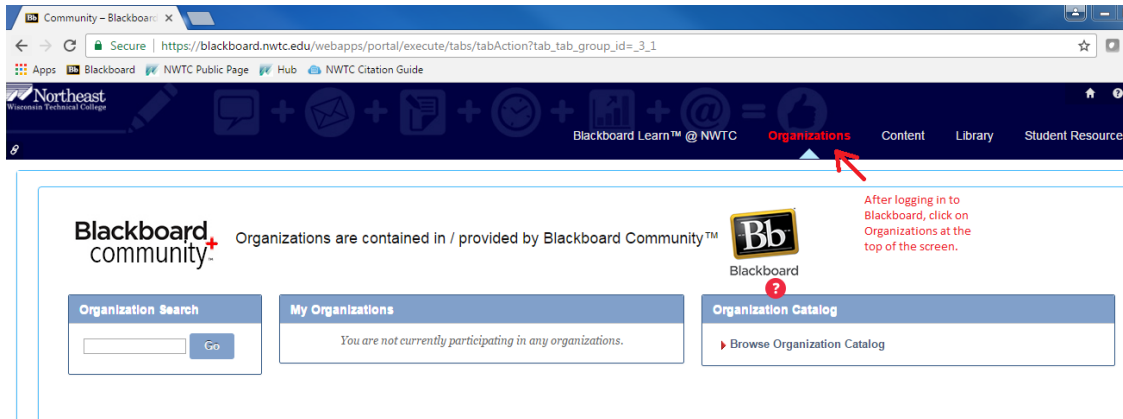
Bb Community – Blackboard ×

Secure | https://blackboard.nwtc.edu/webapps/portal/execute/tabs/tabAction?tab_tab_group_id=_3_1

Apps Bb Blackboard NWTC Public Page Hub NWTC Citation Guide

Northeast Wisconsin Technical College

Blackboard Learn™ @ NWTC Organizations Content Library Student Resource

After logging in to Blackboard, click on Organizations at the top of the screen.

Blackboard community Organizations are contained in / provided by Blackboard Community™

Bb Blackboard

?

Organization Search

Go

My Organizations

You are not currently participating in any organizations.

Organization Catalog

Browse Organization Catalog